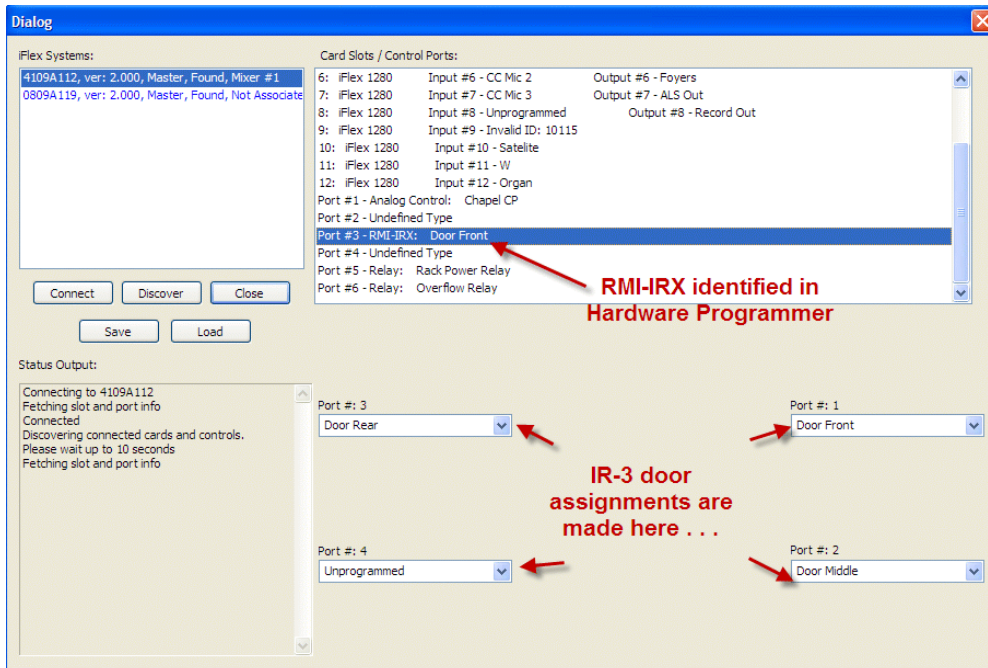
Dialog

iFlex Systems:

4109A112, ver: 2.000, Master, Found, Mixer #1
0809A119, ver: 2.000, Master, Found, Not Associate

Connect Discover Close

Save Load

Card Slots / Control Ports:

6: iFlex 1280 Input #6 - CC Mic 2 Output #6 - Foyers
7: iFlex 1280 Input #7 - CC Mic 3 Output #7 - ALS Out
8: iFlex 1280 Input #8 - Unprogrammed Output #8 - Record Out
9: iFlex 1280 Input #9 - Invalid ID: 10115
10: iFlex 1280 Input #10 - Satelite
11: iFlex 1280 Input #11 - W
12: iFlex 1280 Input #12 - Organ
Port #1 - Analog Control: Chapel CP
Port #2 - Undefined Type
Port #3 - RMI-IRX: Door Front
Port #4 - Undefined Type
Port #5 - Relay: Rack Power Relay
Port #6 - Relay: Overflow Relay

RMI-IRX identified in Hardware Programmer

Status Output:

Connecting to 4109A112
Fetching slot and port info
Connected
Discovering connected cards and controls.
Please wait up to 10 seconds
Fetching slot and port info

Port #: 3
Door Rear

Port #: 1
Door Front

IR-3 door assignments are made here . . .

Port #: 4
Unprogrammed

Port #: 2
Door Middle